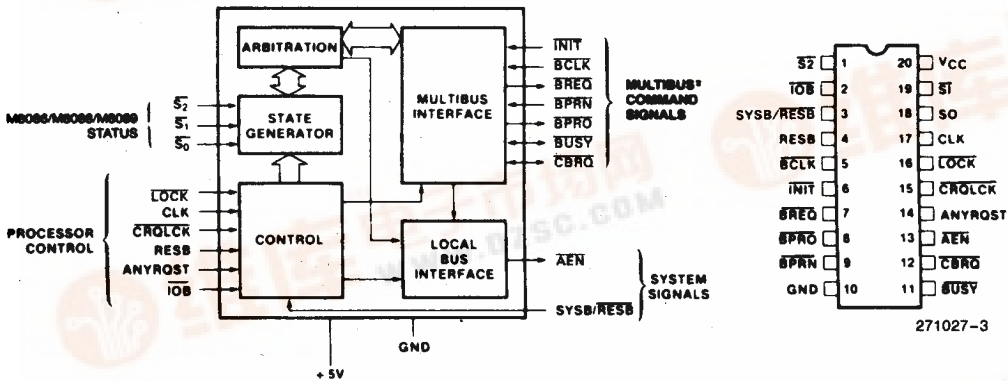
ARBITRATION

STATE GENERATOR

MULTIBUS INTERFACE

CONTROL

LOCAL BUS INTERFACE

M8086/M8088/M8089 STATUS

$\overline{S_2}$
$\overline{S_1}$
$\overline{S_0}$

PROCESSOR CONTROL

$\overline{LOCK}$
CLK
$\overline{CRQLCK}$
RESB
ANYRQST
$\overline{IOB}$

$\overline{INIT}$
$\overline{BCLK}$
$\overline{BREQ}$
$\overline{BPRN}$
$\overline{BPRO}$
$\overline{BUSY}$
$\overline{CBRQ}$

MULTIBUS* COMMAND SIGNALS

$\overline{AEN}$

SYSB/$\overline{RESB}$

SYSTEM SIGNALS

+5V

GND

$\overline{S2}$ 1
$\overline{IOB}$ 2
SYSB/$\overline{RESB}$ 3
RESB 4
$\overline{BCLK}$ 5
$\overline{INIT}$ 6
$\overline{BREQ}$ 7
$\overline{BPRO}$ 8
$\overline{BPRN}$ 9
GND 10
20 $V_{CC}$
19 $\overline{S1}$
18 S0
17 CLK
16 $\overline{LOCK}$
15 $\overline{CRQLCK}$
14 ANYRQST
13 $\overline{AEN}$
12 $\overline{CBRQ}$
11 $\overline{BUSY}$

271027-3

www.DZSC.COM